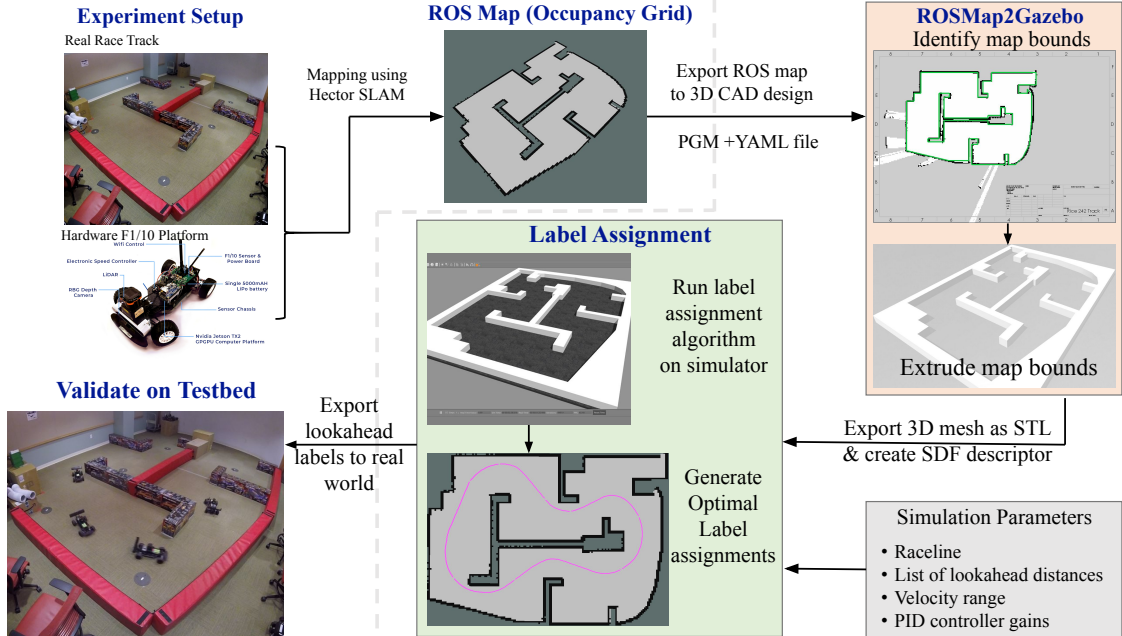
Experiment Setup
Real Race Track

Hardware F1/10 Platform
WiFi Control
Electronic Speed Controller
LIDAR
RBG Depth Camera
F1/10 Sensor & Power Board
Single 5000mAH LiPo battery
Sensor Chassis
Nvidia Jetson TX2 GPGPU Computer Platform

Mapping using Hector SLAM

ROS Map (Occupancy Grid)

Export ROS map to 3D CAD design

PGM +YAML file

ROSMap2Gazebo
Identify map bounds

Extrude map bounds

Label Assignment

Run label assignment algorithm on simulator

Generate Optimal Label assignments

Export 3D mesh as STL & create SDF descriptor

Validate on Testbed

Export lookahead labels to real world

Simulation Parameters
• Raceline
• List of lookahead distances
• Velocity range
• PID controller gains